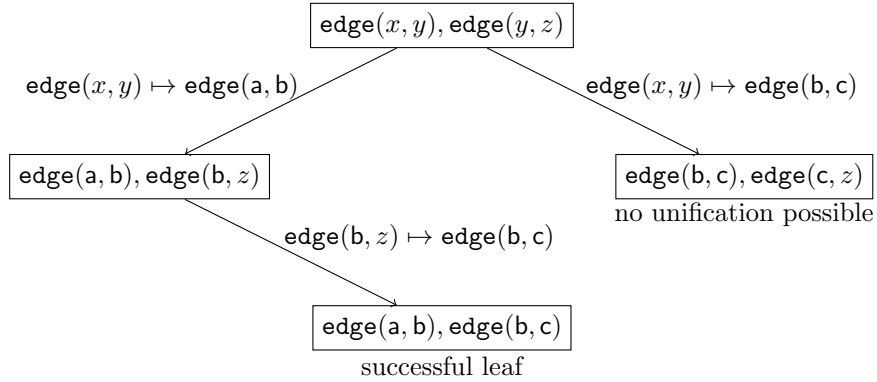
$\mathsf{edge}(x,y), \mathsf{edge}(y,z)$

$\mathsf{edge}(x,y) \mapsto \mathsf{edge}(\mathsf{a},\mathsf{b})$

$\mathsf{edge}(x,y) \mapsto \mathsf{edge}(\mathsf{b},\mathsf{c})$

$\mathsf{edge}(\mathsf{a},\mathsf{b}), \mathsf{edge}(\mathsf{b},z)$

$\mathsf{edge}(\mathsf{b},\mathsf{c}), \mathsf{edge}(\mathsf{c},z)$

no unification possible

$\mathsf{edge}(\mathsf{b},z) \mapsto \mathsf{edge}(\mathsf{b},\mathsf{c})$

$\mathsf{edge}(\mathsf{a},\mathsf{b}), \mathsf{edge}(\mathsf{b},\mathsf{c})$

successful leaf